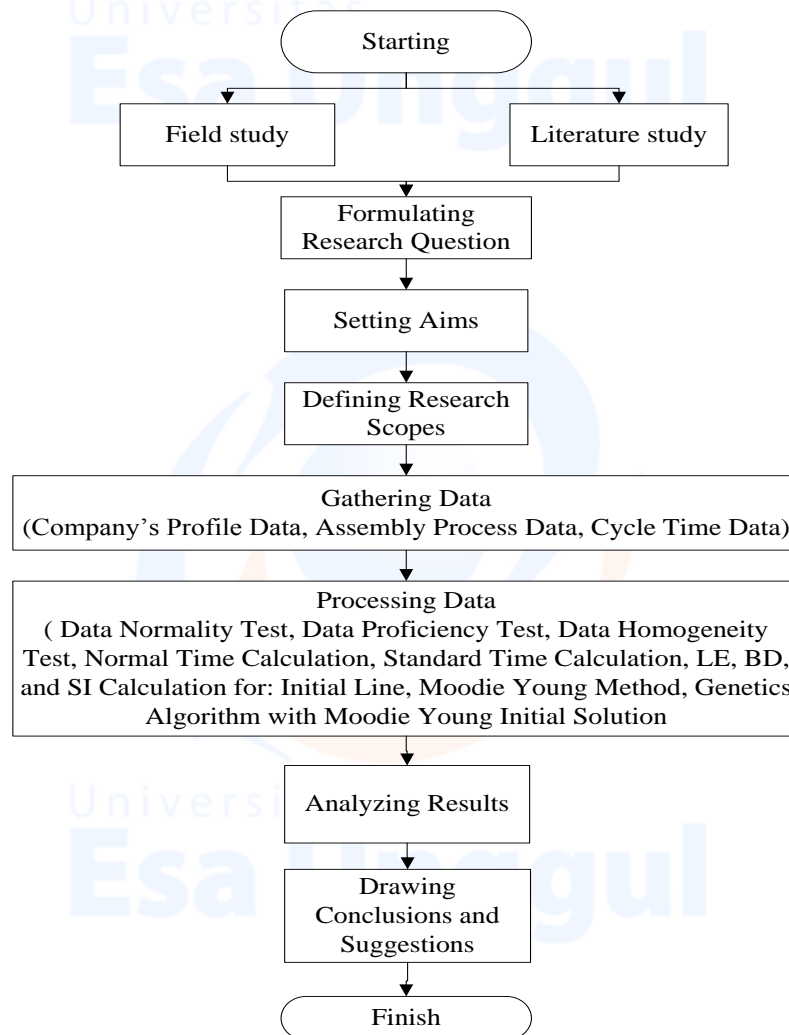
Universitas
Esa Unggul

Starting

Field study

Literature study

Formulating Research Question

Setting Aims

Defining Research Scopes

Gathering Data
(Company's Profile Data, Assembly Process Data, Cycle Time Data)

Processing Data
( Data Normality Test, Data Proficiency Test, Data Homogeneity Test, Normal Time Calculation, Standard Time Calculation, LE, BD, and SI Calculation for: Initial Line, Moodie Young Method, Genetics Algorithm with Moodie Young Initial Solution

Universitas
Esa Unggul

Analyzing Results

Drawing Conclusions and Suggestions

Finish